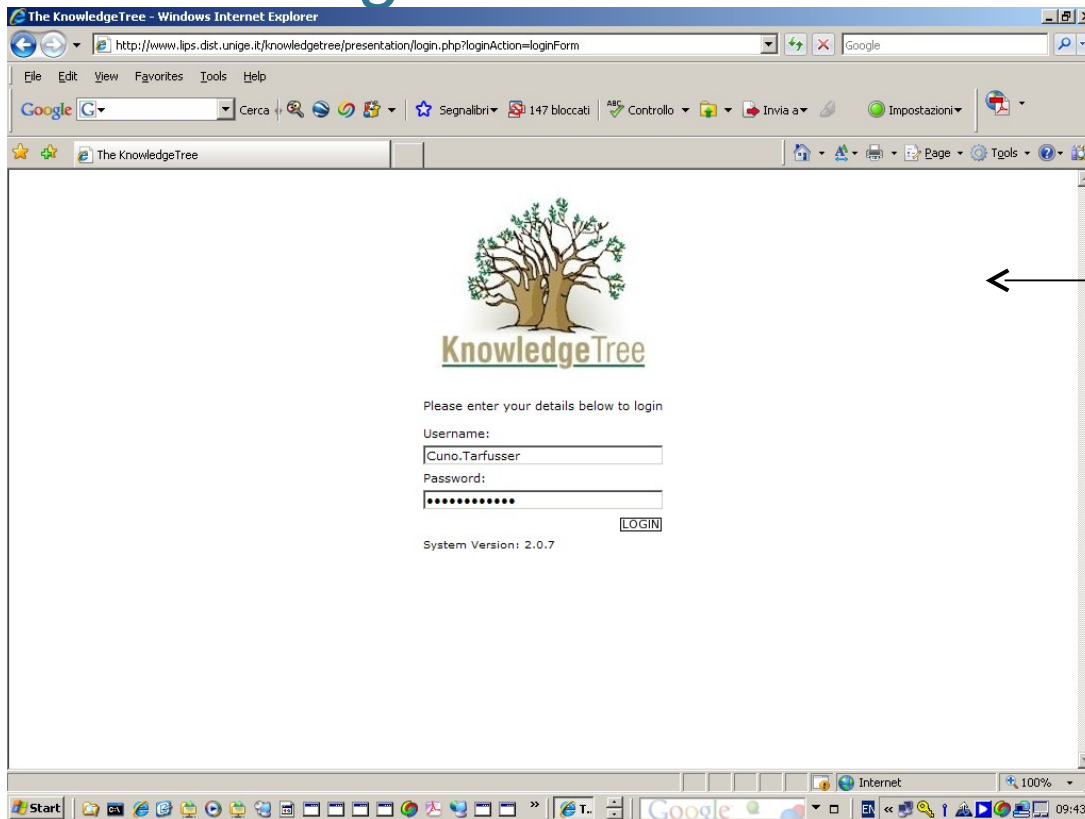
The KnowledgeTree - Windows Internet Explorer

http://www.lips.dist.unige.it/knowledgetree/presentation/login.php?loginAction=loginForm

Google

File Edit View Favorites Tools Help

Google Cerca Segnalibri 147 bloccati Controllo Invia a Impostazioni

The KnowledgeTree

Page Tools

KnowledgeTree

Please enter your details below to login

Username:

Cuno.Tarfusser

Password:

•••••••••••••

LOGIN

System Version: 2.0.7

Internet

100%

Start

Google

09:43